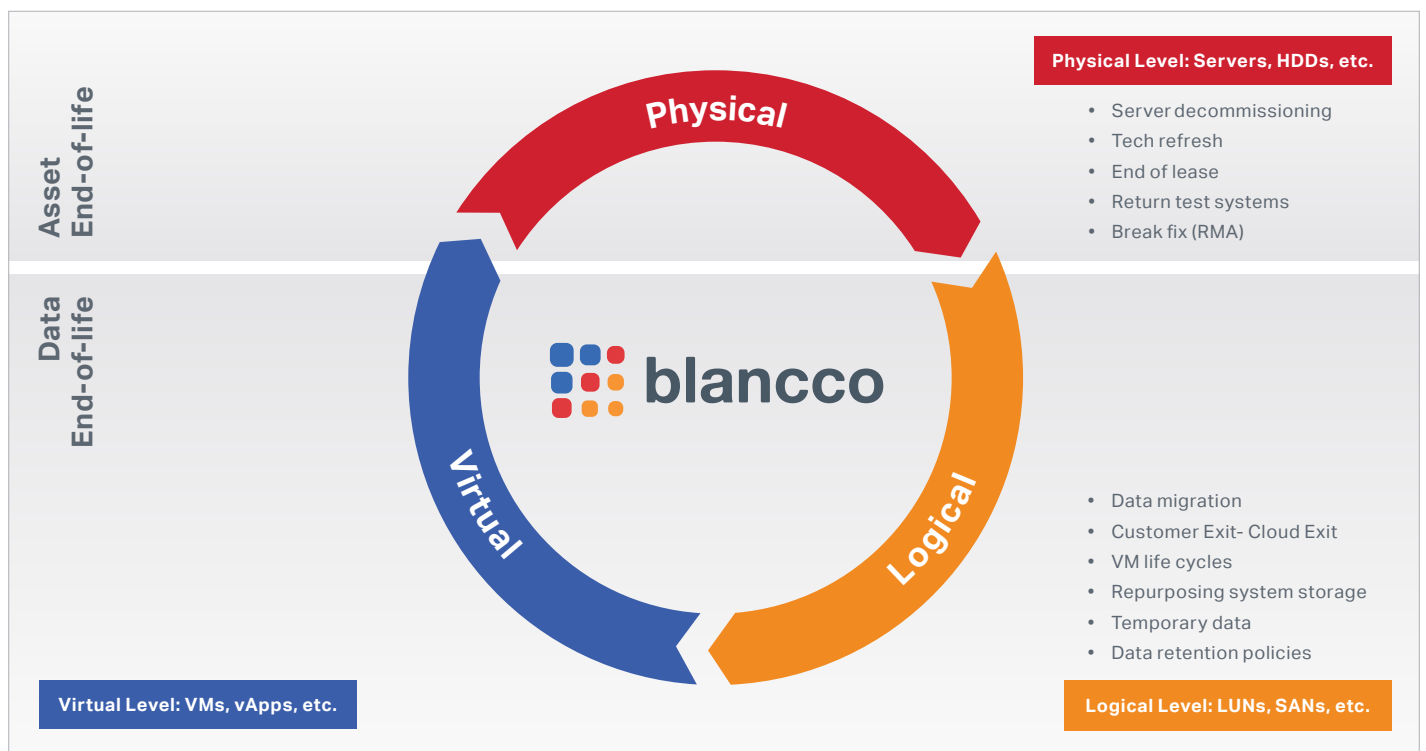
Asset End-of-life

Data End-of-life

Physical

Physical Level: Servers, HDDs, etc.

- Server decommissioning
- Tech refresh
- End of lease
- Return test systems
- Break fix (RMA)

blancco

Virtual

Logical

- Data migration
- Customer Exit- Cloud Exit
- VM life cycles
- Repurposing system storage
- Temporary data
- Data retention policies

Virtual Level: VMs, vApps, etc.

Logical Level: LUNs, SANs, etc.